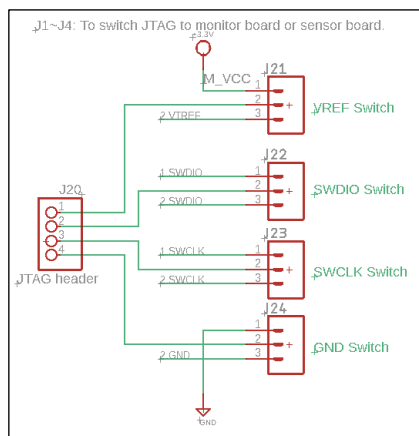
J1~J4: To switch JTAG to monitor board or sensor board.

+3.3V

M_VCC

J21

1

2

3

2_VTREF

VREF Switch

J22

1_SWDIO

1

2

2_SWDIO

3

SWDIO Switch

J20

1

2

3

4

JTAG header

J23

1_SWCLK

1

2

2_SWCLK

3

SWCLK Switch

J24

1

2

2_GND

3

GND Switch

GND